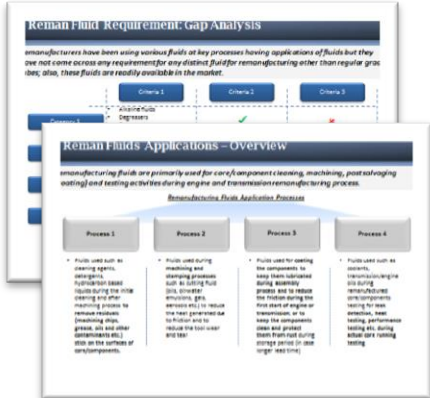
Reman Fluid Requirement: Gap Analysis

remanufacturers have been using various fluids at key processes having applications of fluids but they ave not come across any requirement for any distinct fluid for remanufacturing other than regular grad bes; also, these fluids are readily available in the market.

Criteria 1

Criteria 2

Criteria 3

Alkaline Fluids

Degreasers

Process 1

Reman Fluids Applications – Overview

remanufacturing fluids are primarily used for core/component cleaning, machining, post salvaging coating) and testing activities during engine and transmission remanufacturing process.

Remanufacturing Fluids Application Processes

Process 1

Process 2

Process 3

Process 4

Fluids used such as cleaning agents, detergents, hydrocarbon based liquids during the initial cleaning and after machining process to remove residues (machining chips, grease, oils and other contaminants etc.) stick on the surfaces of core/components

Fluids used during machining and stamping processes such as cutting fluid (oils, oil-water emulsions, gels, aerosols etc.) to reduce the heat generated due to friction and to reduce the tool wear and tear

Fluids used for coating the components to keep them lubricated during assembly process and to reduce the friction during the first start of engine or transmission, or to keep the components clean and protect them from rust during storage period (in case longer lead time)

Fluids used such as coolants, transmission/engine oils during remanufactured core/components testing for leak detection, heat testing, performance testing etc. during actual core running testing